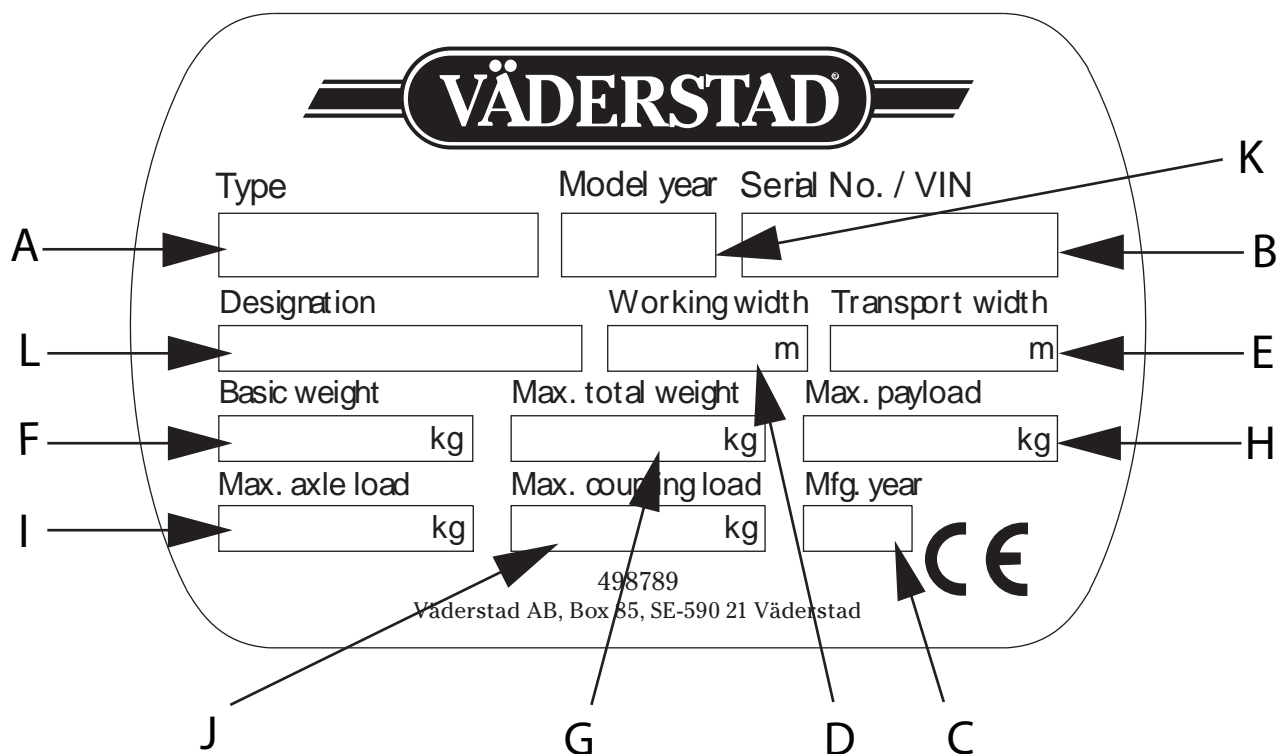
VÄDERSTAD®

K

Type

Model year

Serial No. / VIN

A

B

Designation

Working width

Transport width

L

m

m

E

Basic weight

Max. total weight

Max. payload

F

kg

kg

kg

H

Max. axle load

Max. coupling load

Mfg. year

I

kg

kg

CE

498789
Väderstad AB, Box 85, SE-590 21 Väderstad

J

G

D

C